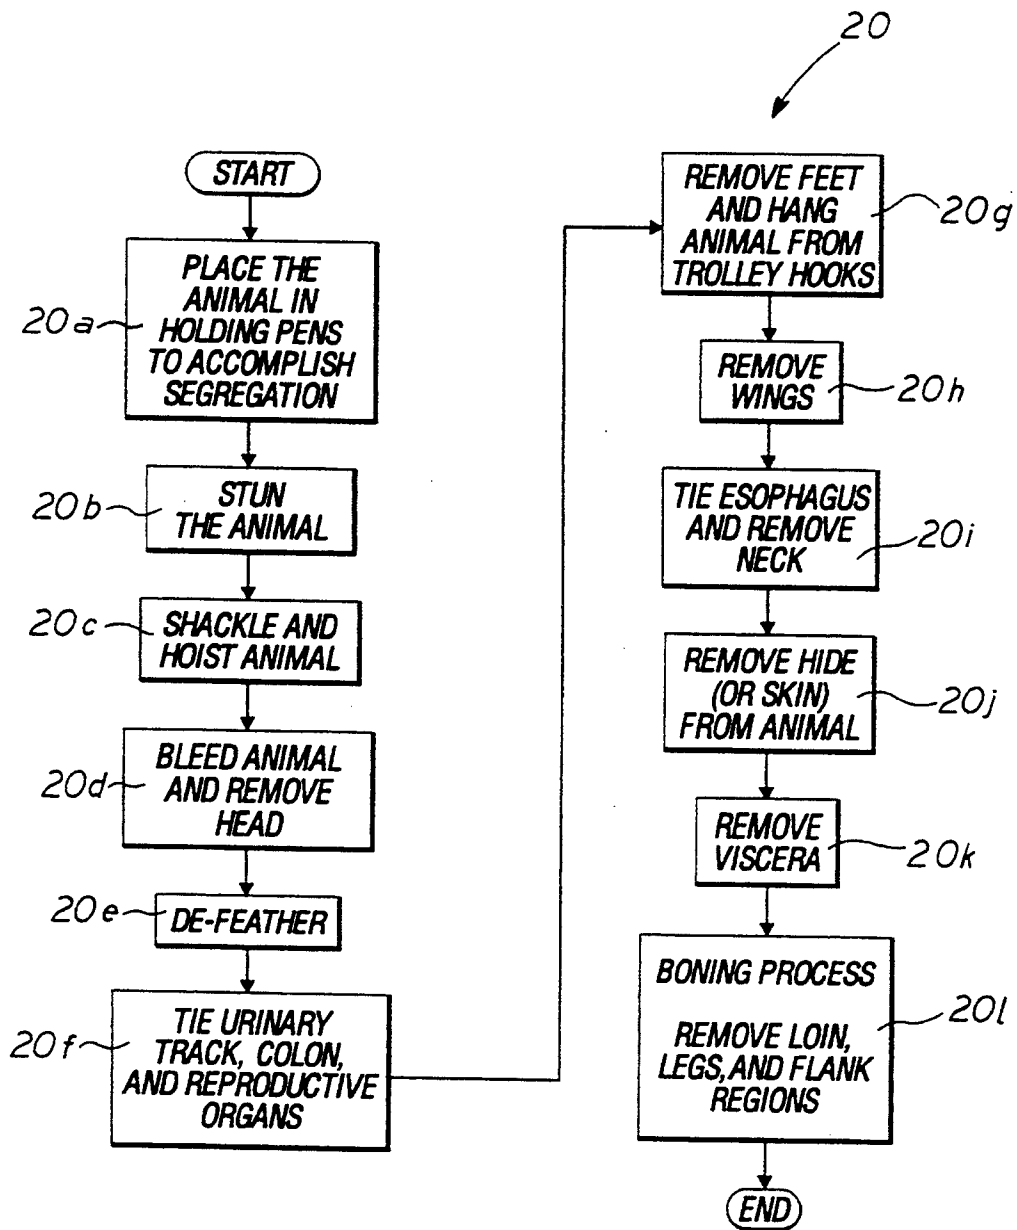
20

START

20a PLACE THE ANIMAL IN HOLDING PENS TO ACCOMPLISH SEGREGATION

20b STUN THE ANIMAL

20c SHACKLE AND HOIST ANIMAL

20d BLEED ANIMAL AND REMOVE HEAD

20e DE-FEATHER

20f TIE URINARY TRACK, COLON, AND REPRODUCTIVE ORGANS

REMOVE FEET AND HANG ANIMAL FROM TROLLEY HOOKS 20g

REMOVE WINGS 20h

TIE ESOPHAGUS AND REMOVE NECK 20i

REMOVE HIDE (OR SKIN) FROM ANIMAL 20j

REMOVE VISCERA 20k

BONING PROCESS

REMOVE LOIN, LEGS, AND FLANK REGIONS 20l

END